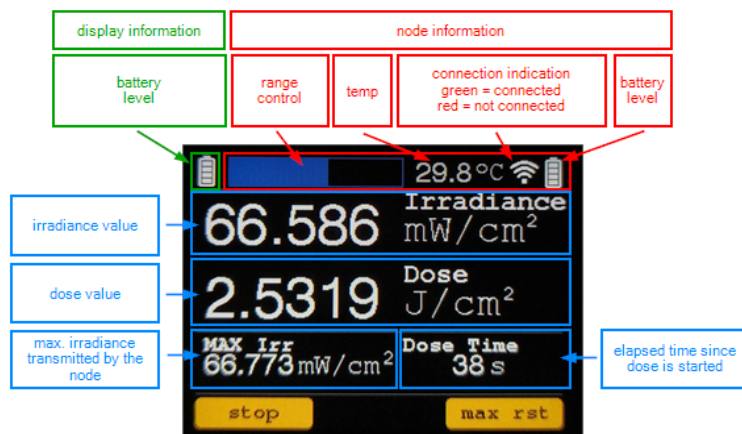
display information

node information

battery level

range control

temp

connection indication
green = connected
red = not connected

battery level

29.8°C

irradiance value

66.586 Irradiance mW/cm$^2$

dose value

2.5319 Dose J/cm$^2$

max. irradiance transmitted by the node

MAX Irr
66.773 mW/cm$^2$

Dose Time
38 s

elapsed time since dose is started

stop

max rst